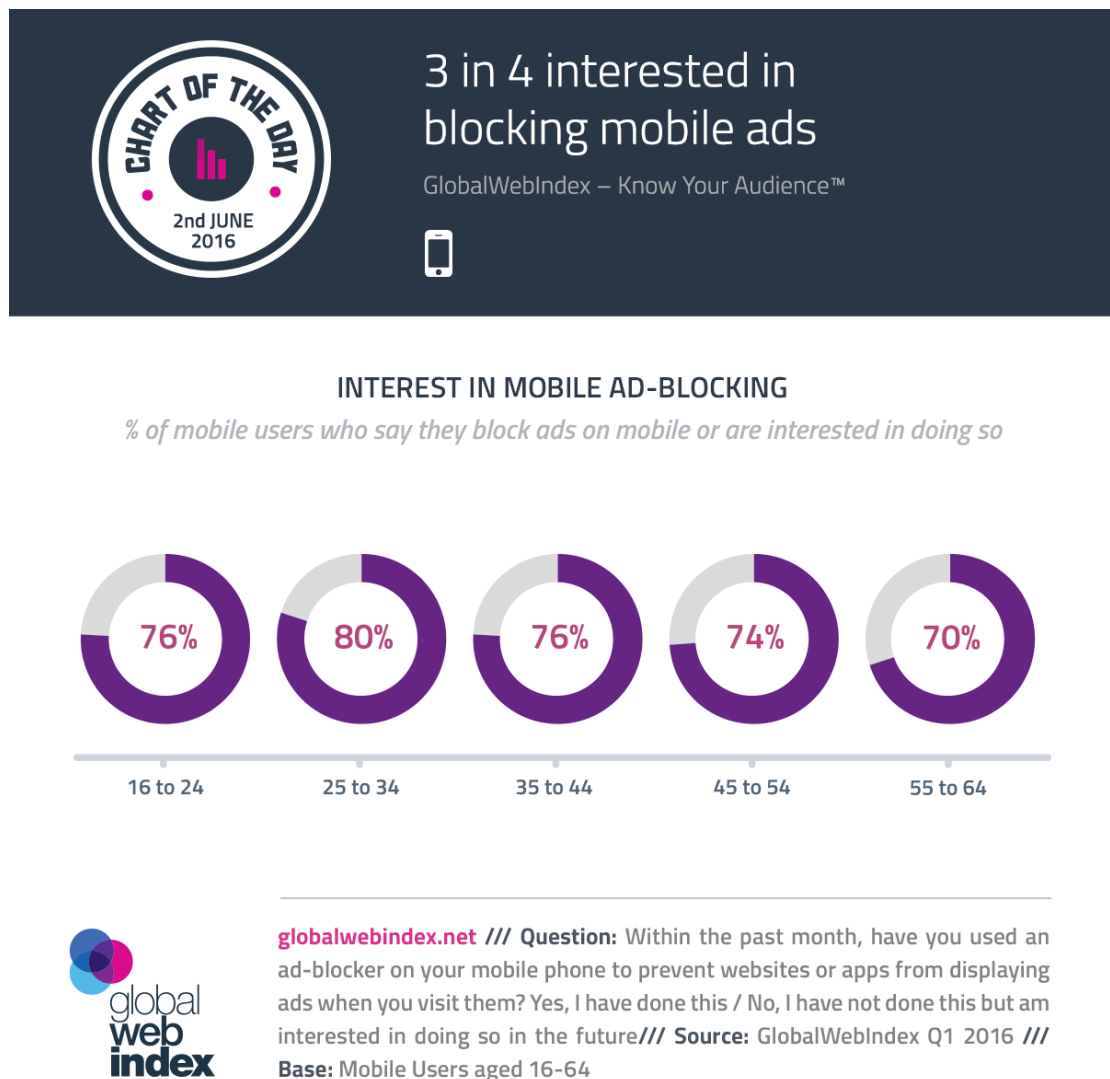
CHART OF THE DAY
2nd JUNE 2016

3 in 4 interested in blocking mobile ads

GlobalWebIndex – Know Your Audience™

INTEREST IN MOBILE AD-BLOCKING

% of mobile users who say they block ads on mobile or are interested in doing so

76%
80%
76%
74%
70%

16 to 24
25 to 34
35 to 44
45 to 54
55 to 64

global web index

globalwebindex.net /// Question: Within the past month, have you used an ad-blocker on your mobile phone to prevent websites or apps from displaying ads when you visit them? Yes, I have done this / No, I have not done this but am interested in doing so in the future/// Source: GlobalWebIndex Q1 2016 /// Base: Mobile Users aged 16-64